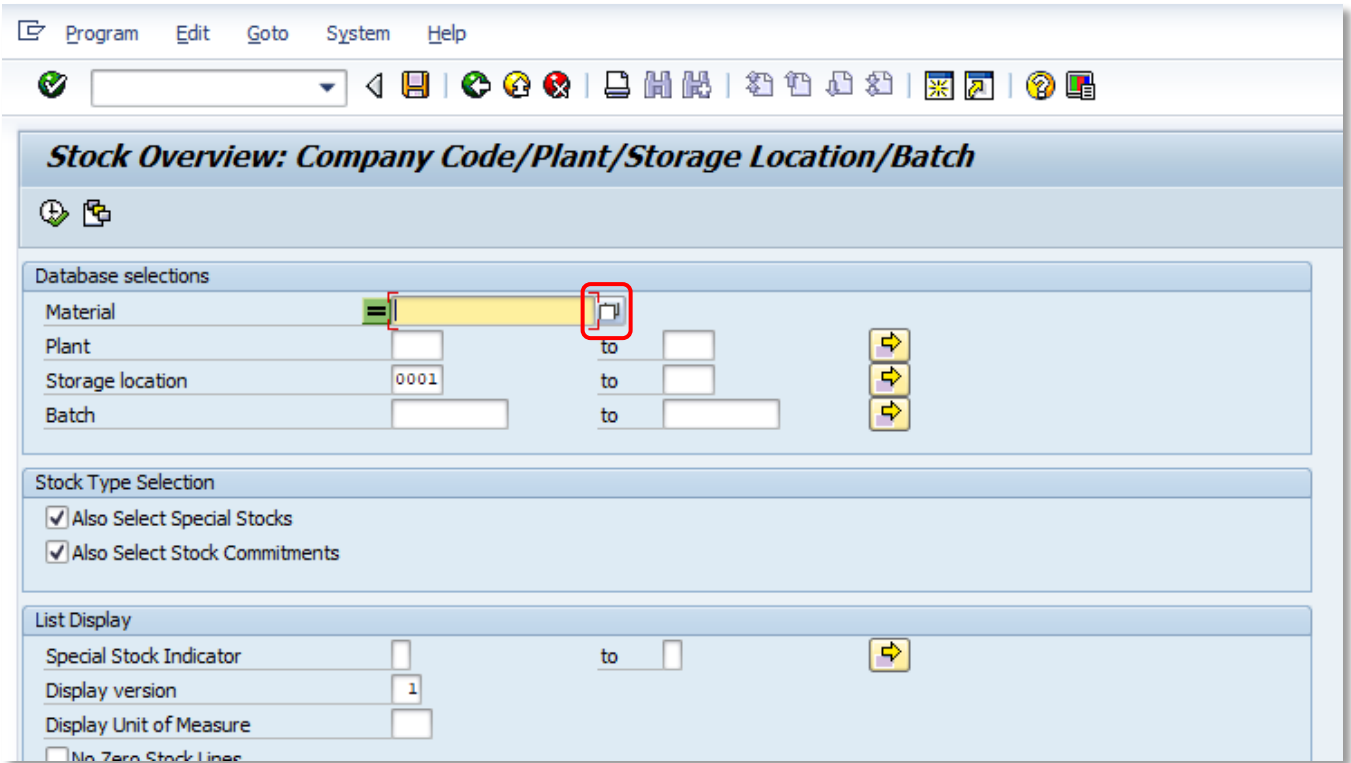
Program Edit Goto System Help

Stock Overview: Company Code/Plant/Storage Location/Batch

Database selections

Material

Plant to

Storage location 0001 to

Batch to

Stock Type Selection

Also Select Special Stocks

Also Select Stock Commitments

List Display

Special Stock Indicator to

Display version 1

Display Unit of Measure

No Zero Stock Lines